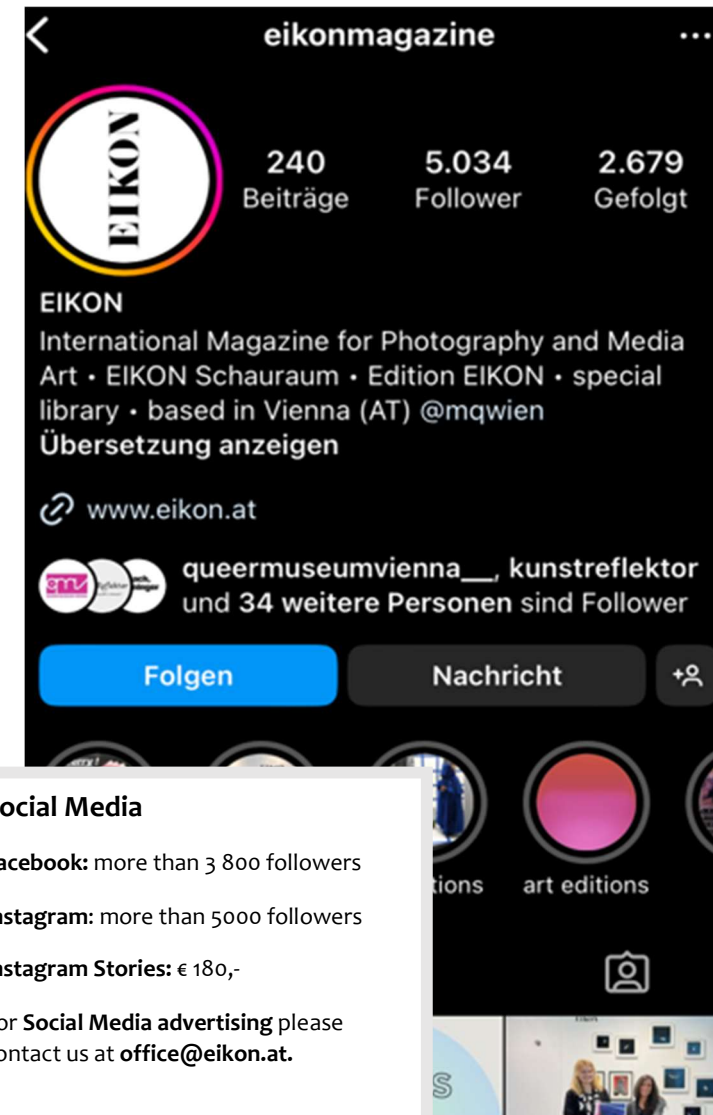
eikonmagazine

EIKON

240 Beiträge
5.034 Follower
2.679 Gefolgt

EIKON
International Magazine for Photography and Media Art • EIKON Schauraum • Edition EIKON • special library • based in Vienna (AT) @mqwien
Übersetzung anzeigen

www.eikon.at

queermuseumvienna__, kunstreflektor und 34 weitere Personen sind Follower

Folgen
Nachricht

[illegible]tions
art editions

ocial Media

acebook: more than 3 800 followers

nstagram: more than 5000 followers

nstagram Stories: € 180,-

or Social Media advertising please contact us at office@eikon.at.